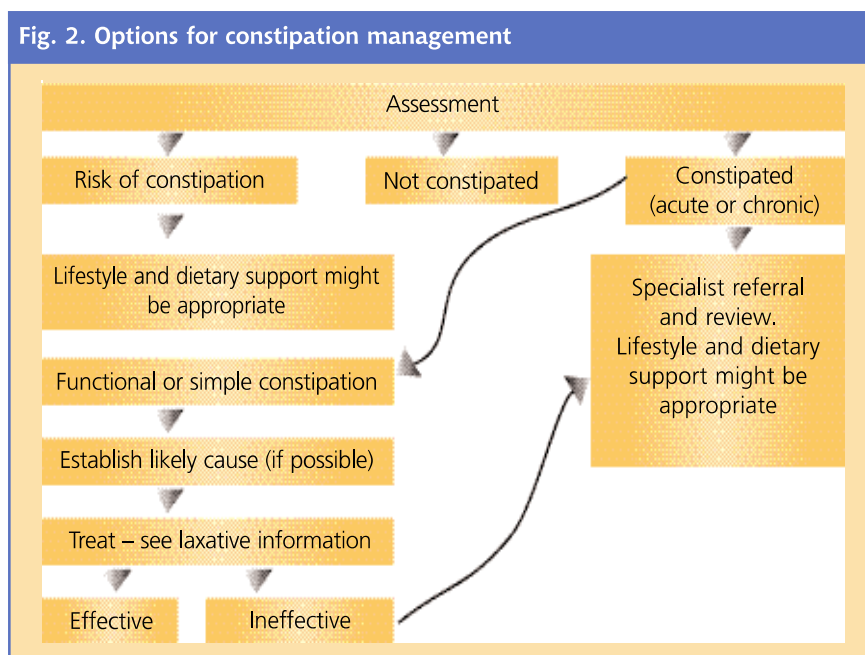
Fig. 2. Options for constipation management

Assessment

Risk of constipation

Not constipated

Constipated (acute or chronic)

Lifestyle and dietary support might be appropriate

Specialist referral and review. Lifestyle and dietary support might be appropriate

Functional or simple constipation

Establish likely cause (if possible)

Treat – see laxative information

Effective

Ineffective